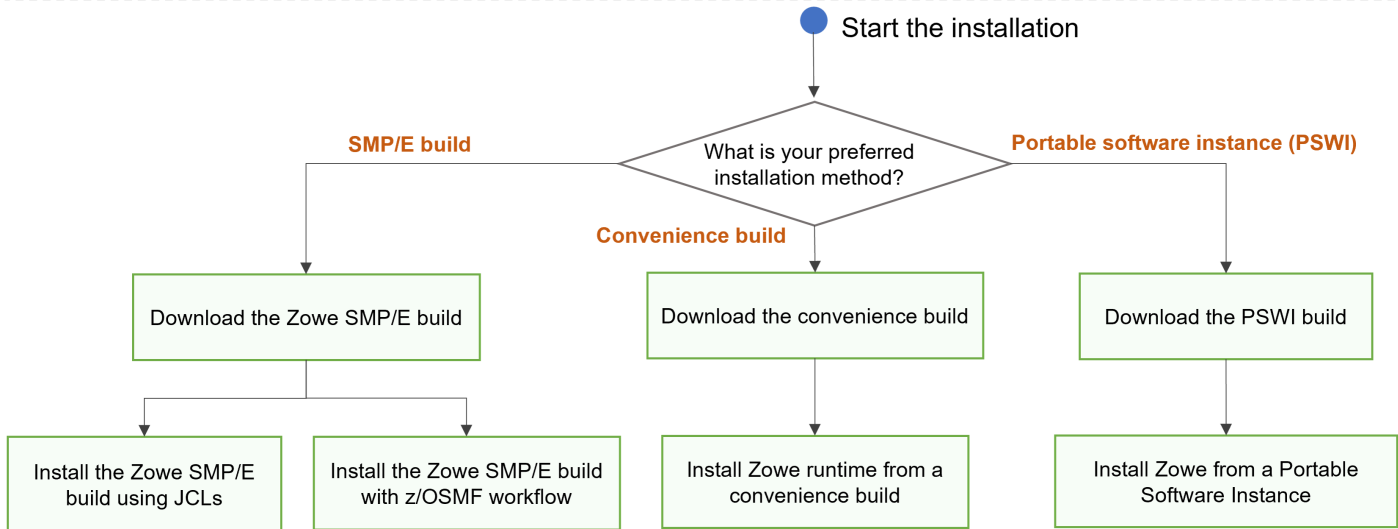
Start the installation

What is your preferred installation method?

SMP/E build

Convenience build

Portable software instance (PSWI)

Download the Zowe SMP/E build

Download the convenience build

Download the PSWI build

Install the Zowe SMP/E build using JCLs

Install the Zowe SMP/E build with z/OSMF workflow

Install Zowe runtime from a convenience build

Install Zowe from a Portable Software Instance